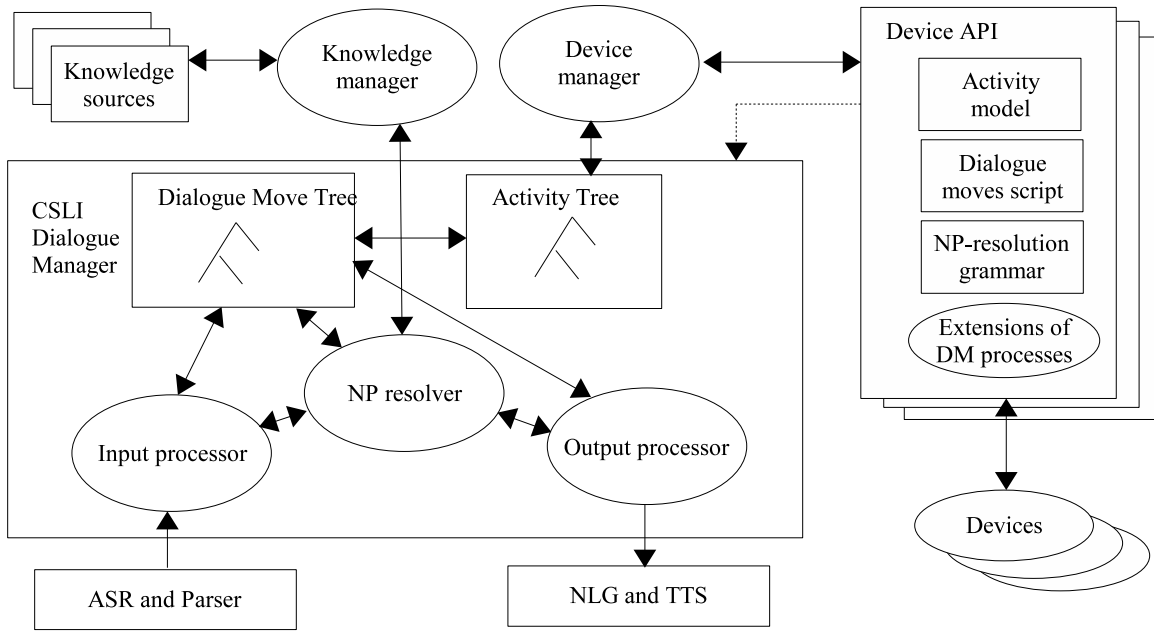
Knowledge sources

Knowledge manager

Device manager

Device API

Activity model

Dialogue moves script

NP-resolution grammar

Extensions of DM processes

CSLI Dialogue Manager

Dialogue Move Tree

Activity Tree

NP resolver

Input processor

Output processor

Devices

ASR and Parser

NLG and TTS